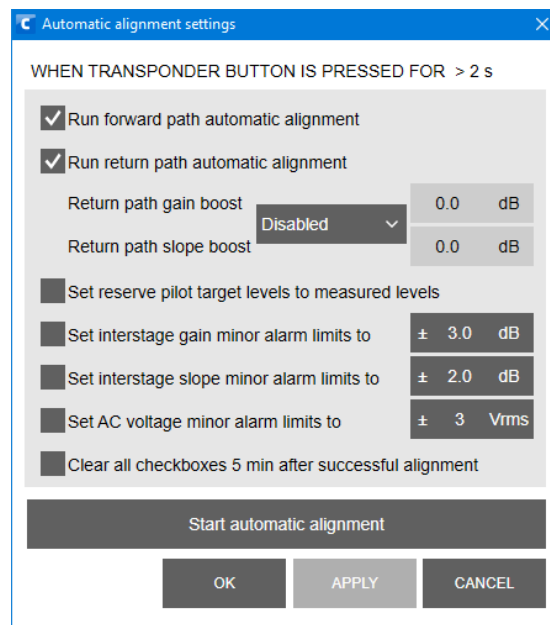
Automatic alignment settings

WHEN TRANSPONDER BUTTON IS PRESSED FOR > 2 s

Run forward path automatic alignment

Run return path automatic alignment

Return path gain boost | Disabled | 0.0 dB

Return path slope boost | 0.0 dB

Set reserve pilot target levels to measured levels

Set interstage gain minor alarm limits to ± 3.0 dB

Set interstage slope minor alarm limits to ± 2.0 dB

Set AC voltage minor alarm limits to ± 3 Vrms

Clear all checkboxes 5 min after successful alignment

Start automatic alignment

OK APPLY CANCEL